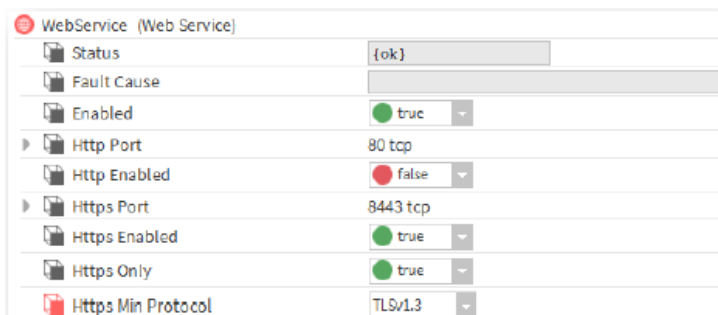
WebService (Web Service)

| | |
|---|---|
| Status | {ok} |
| Fault Cause | |
| Enabled | true |
| Http Port | 80 tcp |
| Http Enabled | false |
| Https Port | 8443 tcp |
| Https Enabled | true |
| Https Only | true |
| Https Min Protocol | TLSv1.3 |